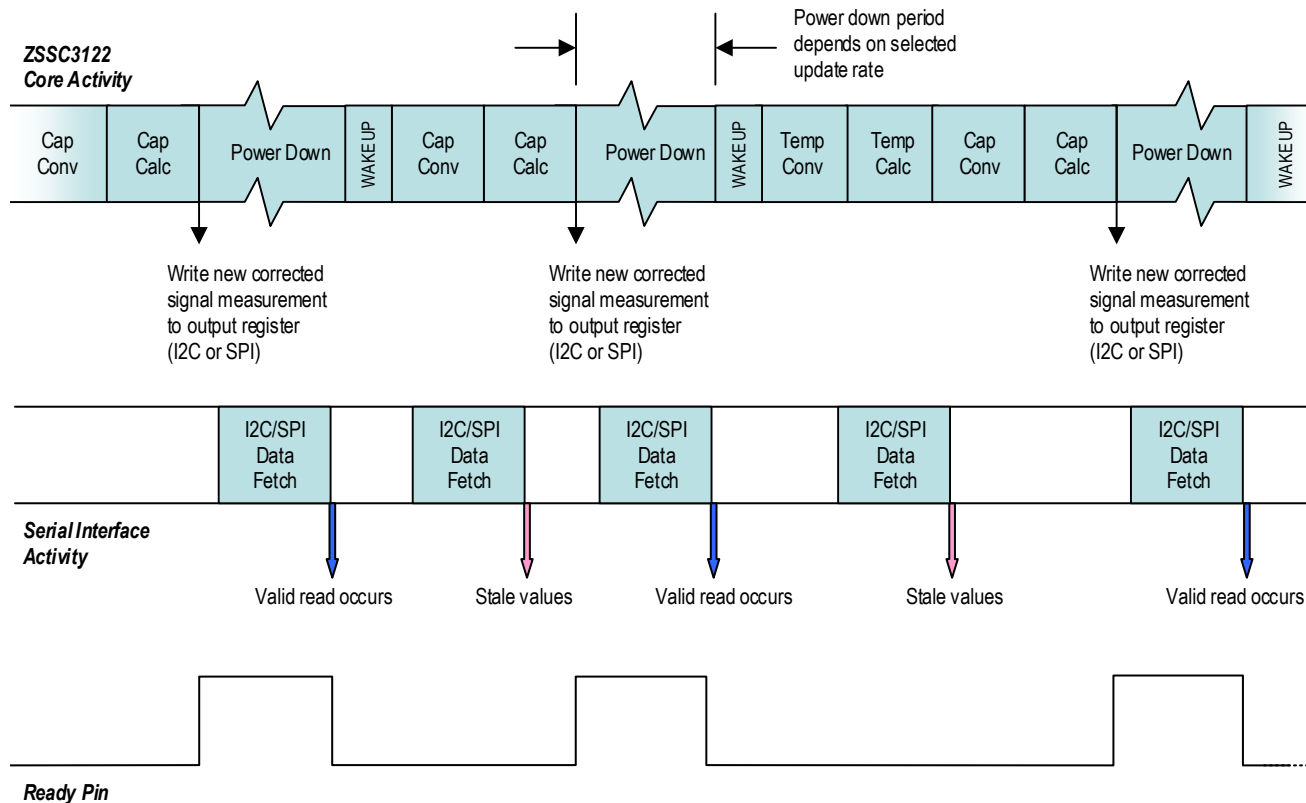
Power down period depends on selected update rate

ZSSC3122 Core Activity

Cap Conv

Cap Calc

Power Down

WAKE UP

Cap Conv

Cap Calc

Power Down

WAKE UP

Temp Conv

Temp Calc

Cap Conv

Cap Calc

Power Down

WAKE UP

Write new corrected signal measurement to output register (I2C or SPI)

Write new corrected signal measurement to output register (I2C or SPI)

Write new corrected signal measurement to output register (I2C or SPI)

I2C/SPI Data Fetch

I2C/SPI Data Fetch

I2C/SPI Data Fetch

I2C/SPI Data Fetch

I2C/SPI Data Fetch

Serial Interface Activity

Valid read occurs

Stale values

Valid read occurs

Stale values

Valid read occurs

Ready Pin